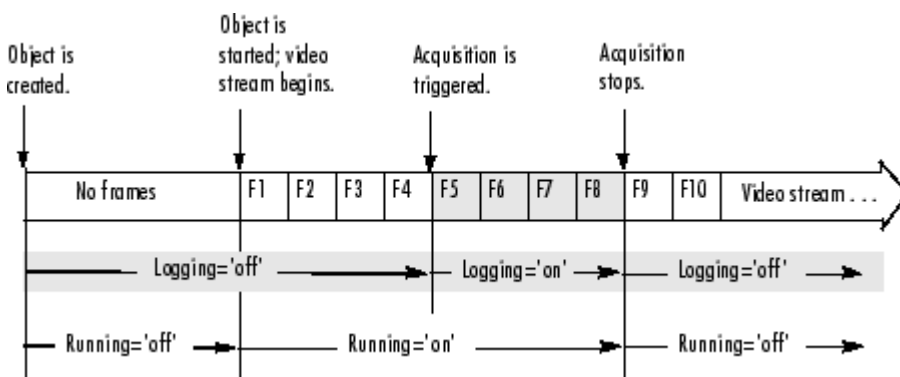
Object is created.

Object is started; video stream begins.

Acquisition is triggered.

Acquisition stops.

No frames F1 F2 F3 F4 F5 F6 F7 F8 F9 F10 Video stream . . .

Logging='off' Logging='on' Logging='off'

Running='off' Running='on' Running='off'